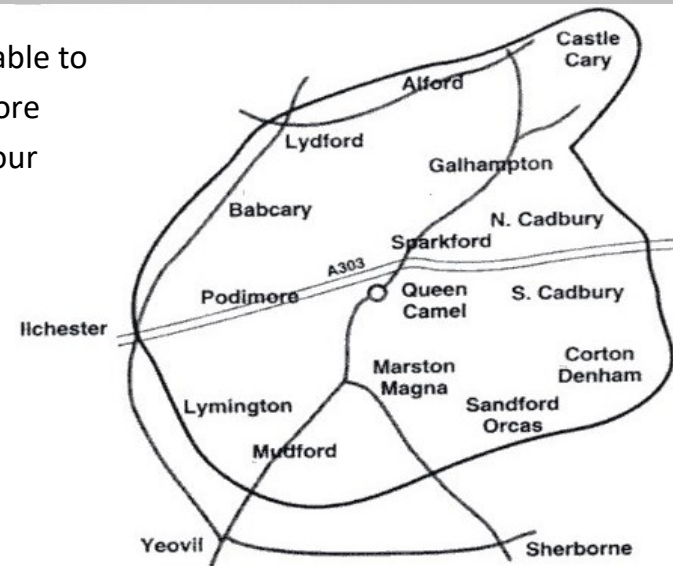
able to
ore
our

Castle Cary
Alford
Lydford
Galhampton
Babcary
N. Cadbury
Sparkford
A303
Podimore
Queen Camel
S. Cadbury
Ilchester
Marston Magna
Corton Denham
Lymington
Sandford Orcas
Mudford
Yeovil
Sherborne